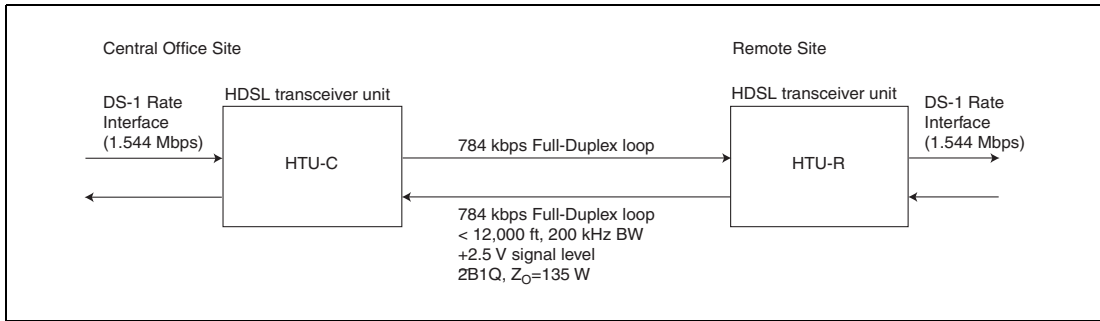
Central Office Site

Remote Site

DS-1 Rate Interface (1.544 Mbps)

HDSL transceiver unit

HTU-C

784 kbps Full-Duplex loop

HDSL transceiver unit

HTU-R

DS-1 Rate Interface (1.544 Mbps)

784 kbps Full-Duplex loop
< 12,000 ft, 200 kHz BW
+2.5 V signal level
2B1Q, $Z_O$=135 W